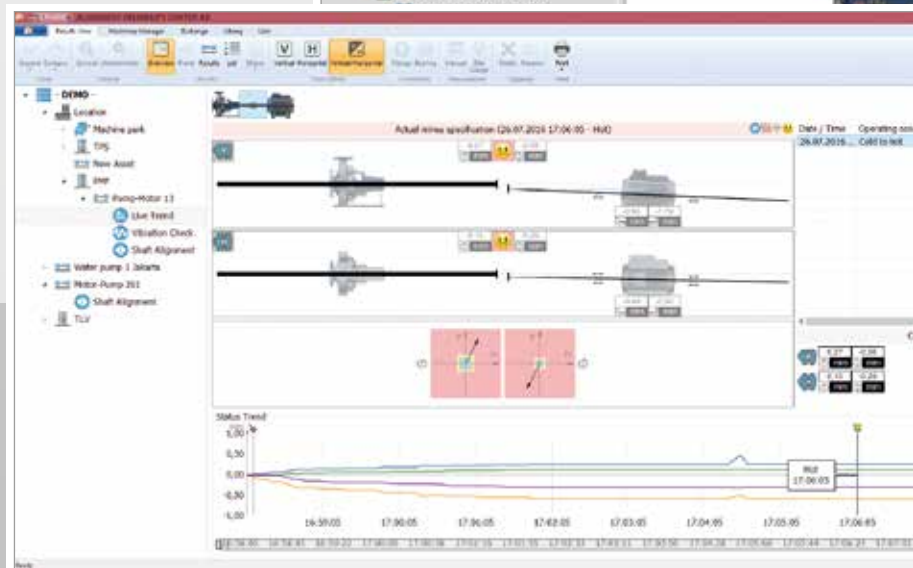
DEMO
Location
Machine park
TPS
New Asset
PMP
Pump-Motor 13
Live Trend
Vibration Check
Shaft Alignment
Water pump 1 3starts
Motor-Pump 201
Shaft Alignment
TLV

Actual mines specification (26.07.2016 17:06:05 - Hot)

Date / Time
Operating co
26.07.2016...
Cold to hot

Status Trend
1,00
0,50
0,00
-0,50
-1,00
16:59:05
17:00:05
17:01:05
17:02:05
17:03:05
17:04:05
17:05:05
17:06:05

Hot
17:06:05

Ready